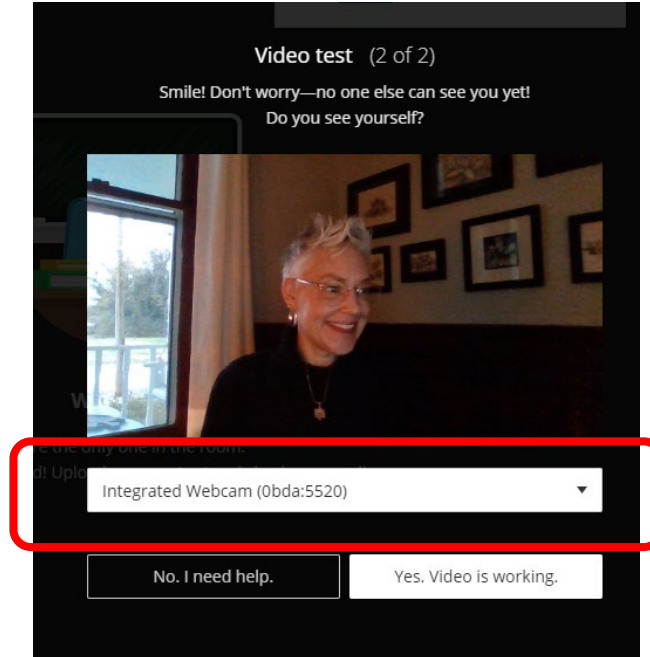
Video test (2 of 2)

Smile! Don't worry—no one else can see you yet!
Do you see yourself?

W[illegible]
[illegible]re the only one in the room.
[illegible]d! Uplo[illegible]

Integrated Webcam (0bda:5520)

No. I need help.

Yes. Video is working.